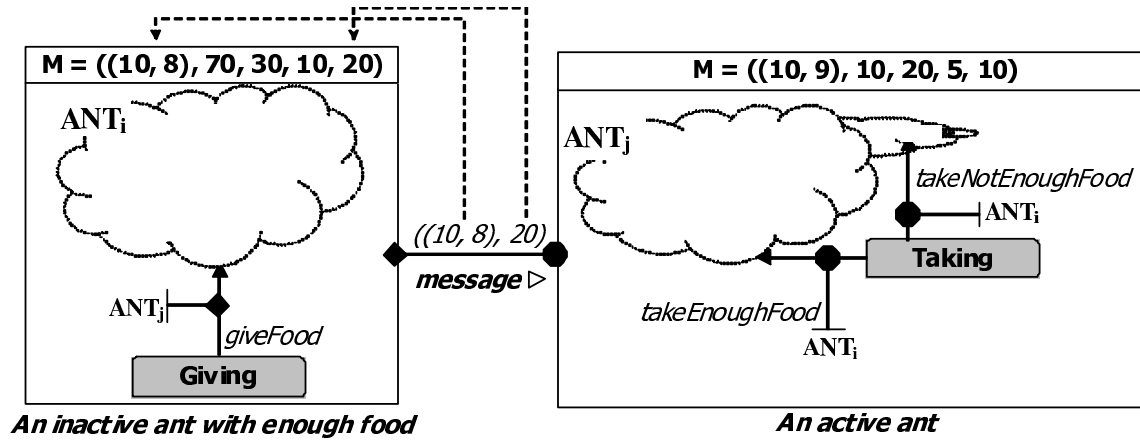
M = ((10, 8), 70, 30, 10, 20)

$ANT_i$

$ANT_j$

giveFood

Giving

An inactive ant with enough food

((10, 8), 20)

message ▷

M = ((10, 9), 10, 20, 5, 10)

$ANT_j$

takeNotEnoughFood

$ANT_i$

Taking

takeEnoughFood

$ANT_i$

An active ant